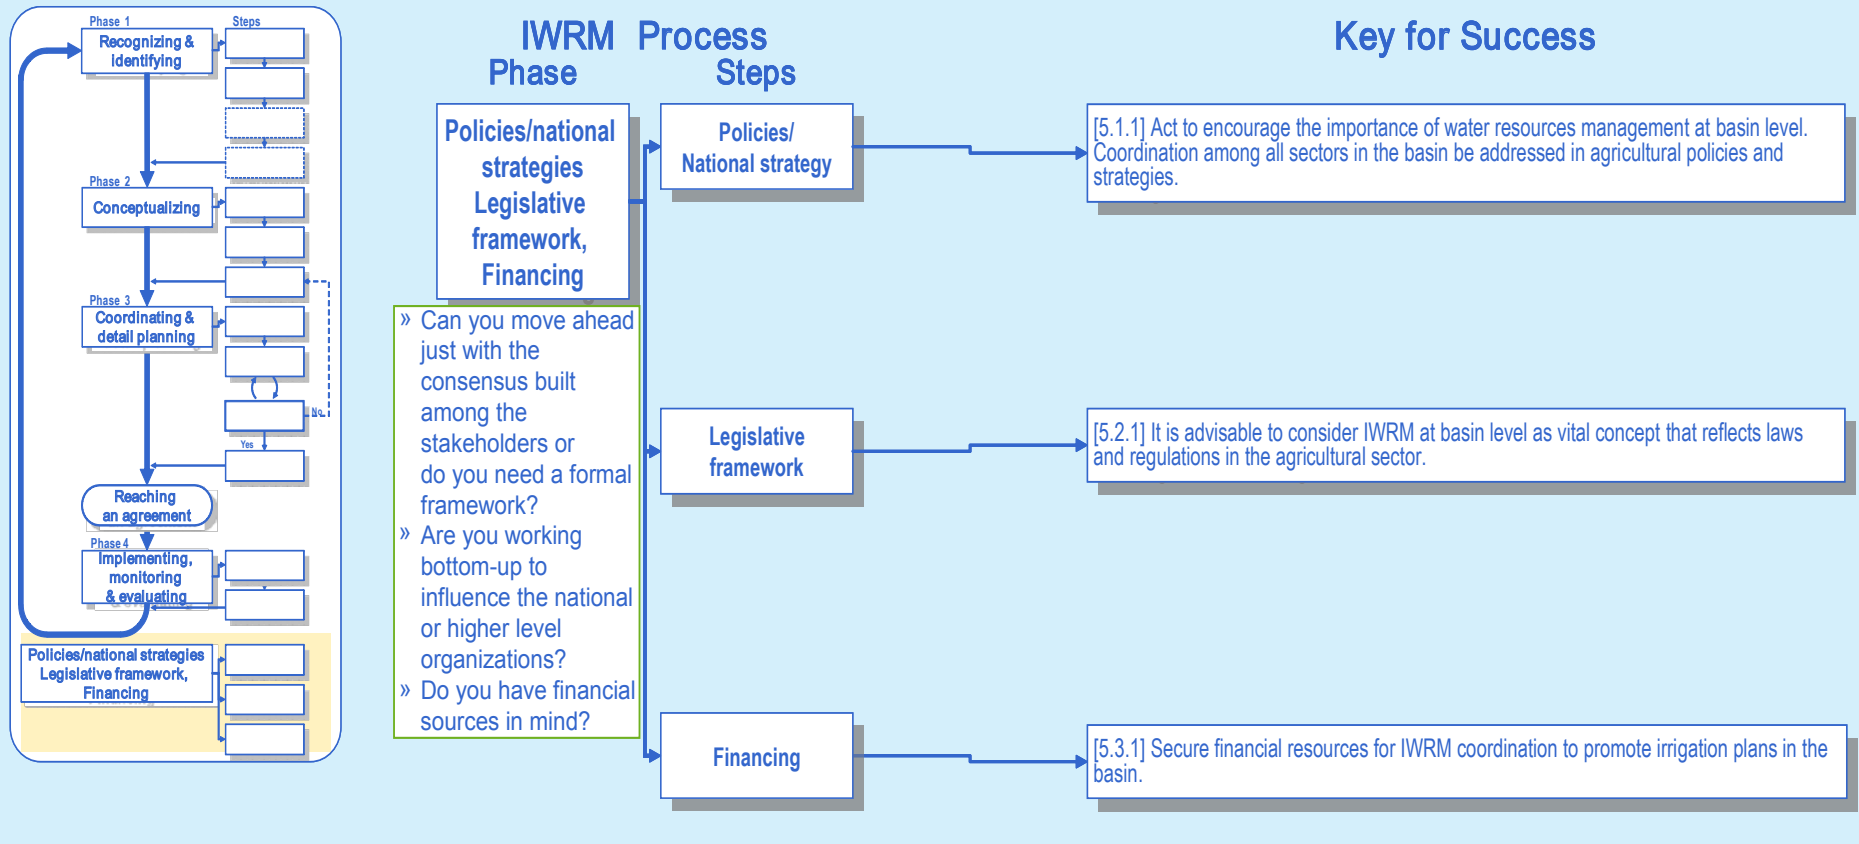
Phase 1

Steps

Recognizing & identifying

Phase 2

Conceptualizing

Phase 3

Coordinating & detail planning

No

Yes

Reaching an agreement

Phase 4

Implementing, monitoring & evaluating

Policies/national strategies Legislative framework, Financing

IWRM Process

Phase

Steps

Key for Success

Policies/national strategies Legislative framework, Financing

» Can you move ahead just with the consensus built among the stakeholders or do you need a formal framework?
» Are you working bottom-up to influence the national or higher level organizations?
» Do you have financial sources in mind?

Policies/ National strategy

Legislative framework

Financing

[5.1.1] Act to encourage the importance of water resources management at basin level. Coordination among all sectors in the basin be addressed in agricultural policies and strategies.

[5.2.1] It is advisable to consider IWRM at basin level as vital concept that reflects laws and regulations in the agricultural sector.

[5.3.1] Secure financial resources for IWRM coordination to promote irrigation plans in the basin.